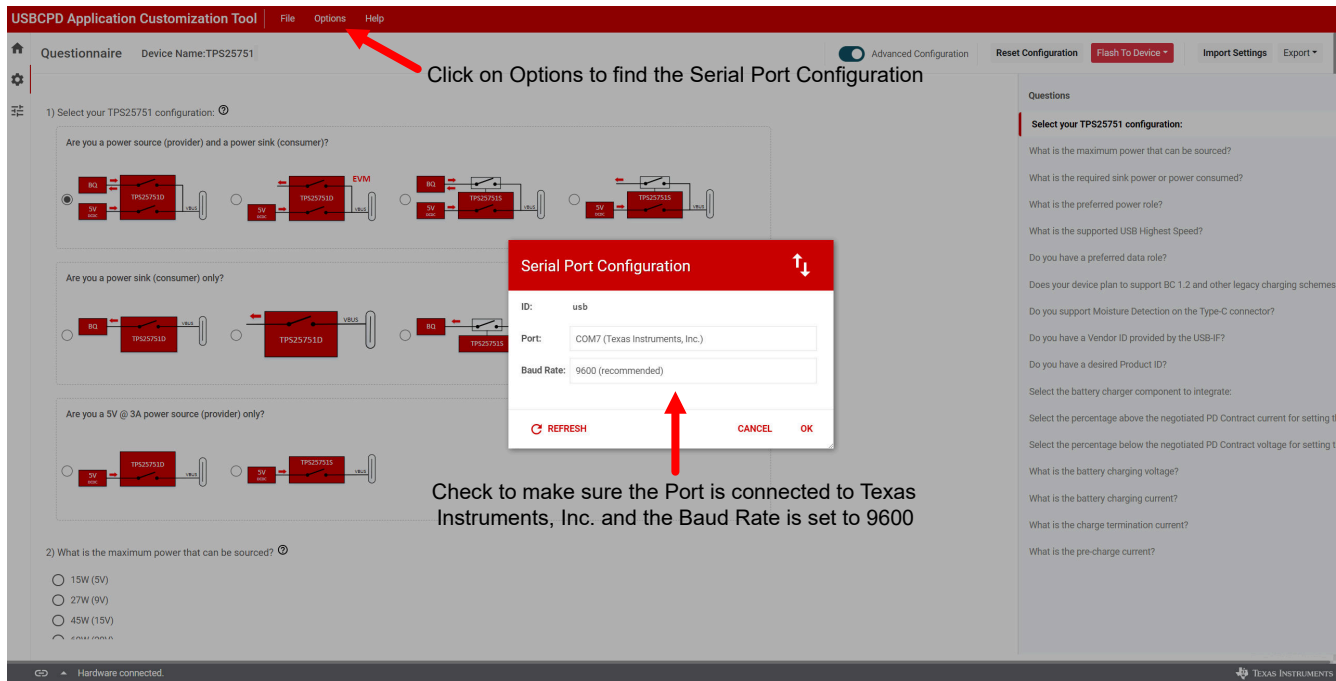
USBCPD Application Customization Tool File Options Help

Questionnaire Device Name:TPS25751

Advanced Configuration Reset Configuration Flash To Device Import Settings Export

Click on Options to find the Serial Port Configuration

1) Select your TPS25751 configuration:

Are you a power source (provider) and a power sink (consumer)?

BQ TPS25751D 5V VBUS EVM TPS25751D 5V VBUS BQ TPS25751S 5V VBUS TPS25751S 5V VBUS

Are you a power sink (consumer) only?

BQ TPS25751D VBUS TPS25751D VBUS BQ TPS25751S

Are you a 5V @ 3A power source (provider) only?

TPS25751D 5V VBUS 5V TPS25751S VBUS

Serial Port Configuration

ID: usb

Port: COM7 (Texas Instruments, Inc.)

Baud Rate: 9600 (recommended)

REFRESH CANCEL OK

Check to make sure the Port is connected to Texas Instruments, Inc. and the Baud Rate is set to 9600

2) What is the maximum power that can be sourced?

15W (5V)
27W (9V)
45W (15V)

Questions

Select your TPS25751 configuration:
What is the maximum power that can be sourced?
What is the required sink power or power consumed?
What is the preferred power role?
What is the supported USB Highest Speed?
Do you have a preferred data role?
Does your device plan to support BC 1.2 and other legacy charging schemes
Do you support Moisture Detection on the Type-C connector?
Do you have a Vendor ID provided by the USB-IF?
Do you have a desired Product ID?
Select the battery charger component to integrate:
Select the percentage above the negotiated PD Contract current for setting t
Select the percentage below the negotiated PD Contract voltage for setting t
What is the battery charging voltage?
What is the battery charging current?
What is the charge termination current?
What is the pre-charge current?

Hardware connected.

TEXAS INSTRUMENTS